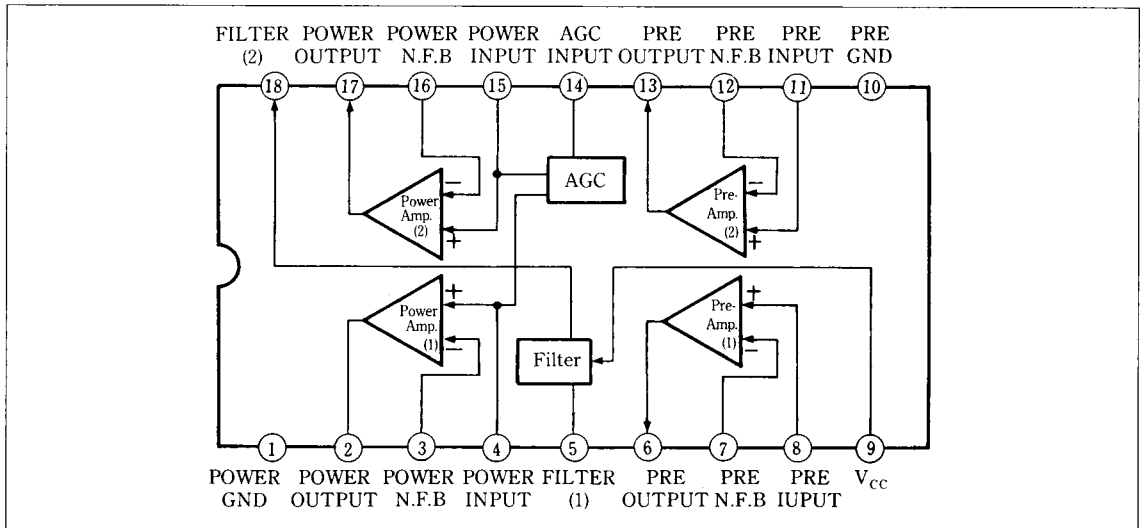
FILTER (2) POWER OUTPUT POWER N.F.B POWER INPUT AGC INPUT PRE OUTPUT PRE N.F.B PRE INPUT PRE GND

18 17 16 15 14 13 12 11 10

AGC

Power Amp. (2)

Pre-Amp. (2)

Power Amp. (1)

Filter

Pre-Amp. (1)

1 2 3 4 5 6 7 8 9

POWER GND POWER OUTPUT POWER N.F.B POWER INPUT FILTER (1) PRE OUTPUT PRE N.F.B PRE IUPUT $V_{CC}$